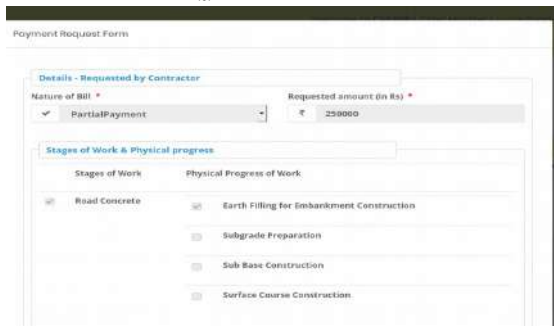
Payment Request Form

Details - Requested by Contractor

Nature of Bill *

PartialPayment

Requested amount (in Rs) *

₹ 250000

Stages of Work & Physical progress

Stages of Work

Physical Progress of Work

Road Concrete

Earth Filling for Embankment Construction

Subgrade Preparation

Sub Base Construction

Surface Course Construction